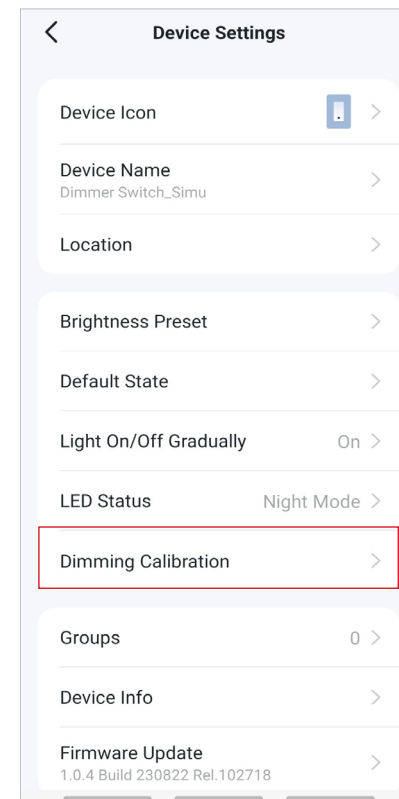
Device Settings

Device Icon

Device Name
Dimmer Switch_Simu

Location

Brightness Preset

Default State

Light On/Off Gradually On

LED Status Night Mode

Dimming Calibration

Groups 0

Device Info

Firmware Update
1.0.4 Build 230822 Rel.102718